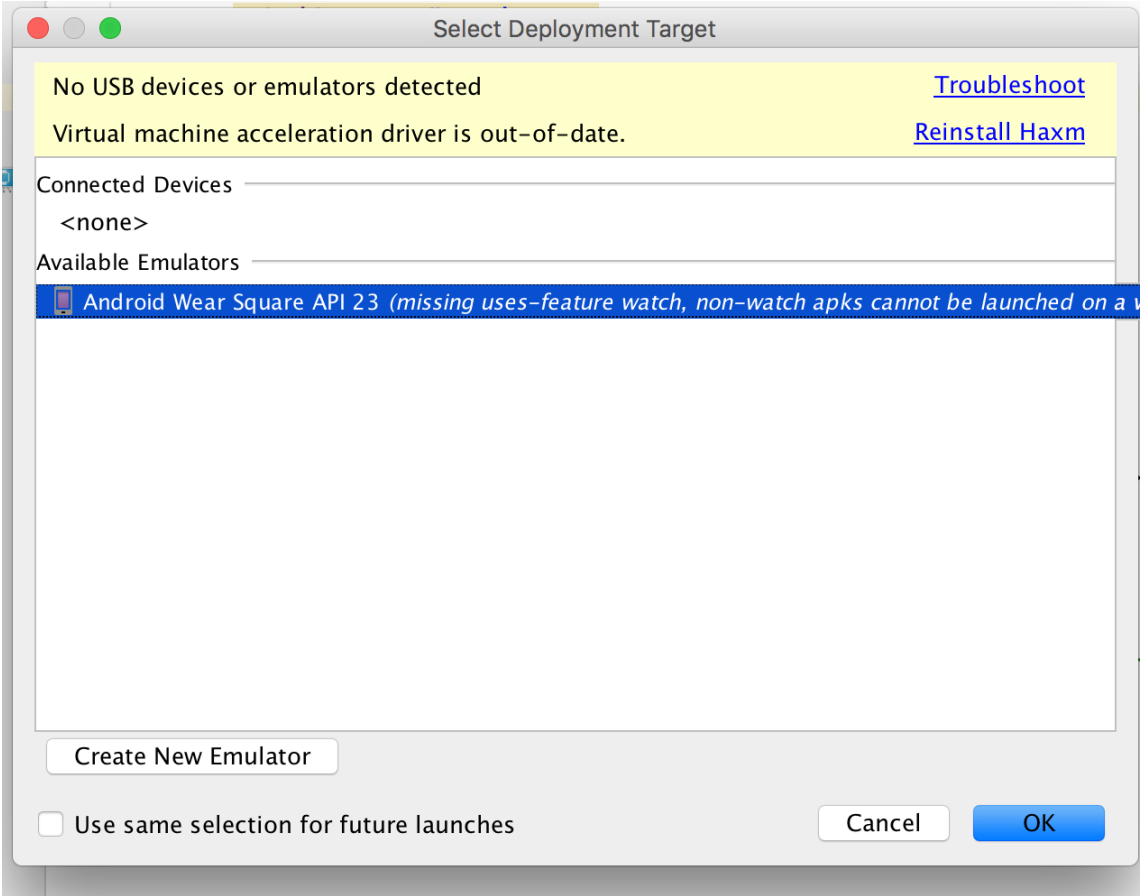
Select Deployment Target

No USB devices or emulators detected
Troubleshoot

Virtual machine acceleration driver is out-of-date.
Reinstall Haxm

Connected Devices

<none>

Available Emulators

Android Wear Square API 23 (missing uses-feature watch, non-watch apks cannot be launched on a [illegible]

Create New Emulator

Use same selection for future launches

Cancel

OK